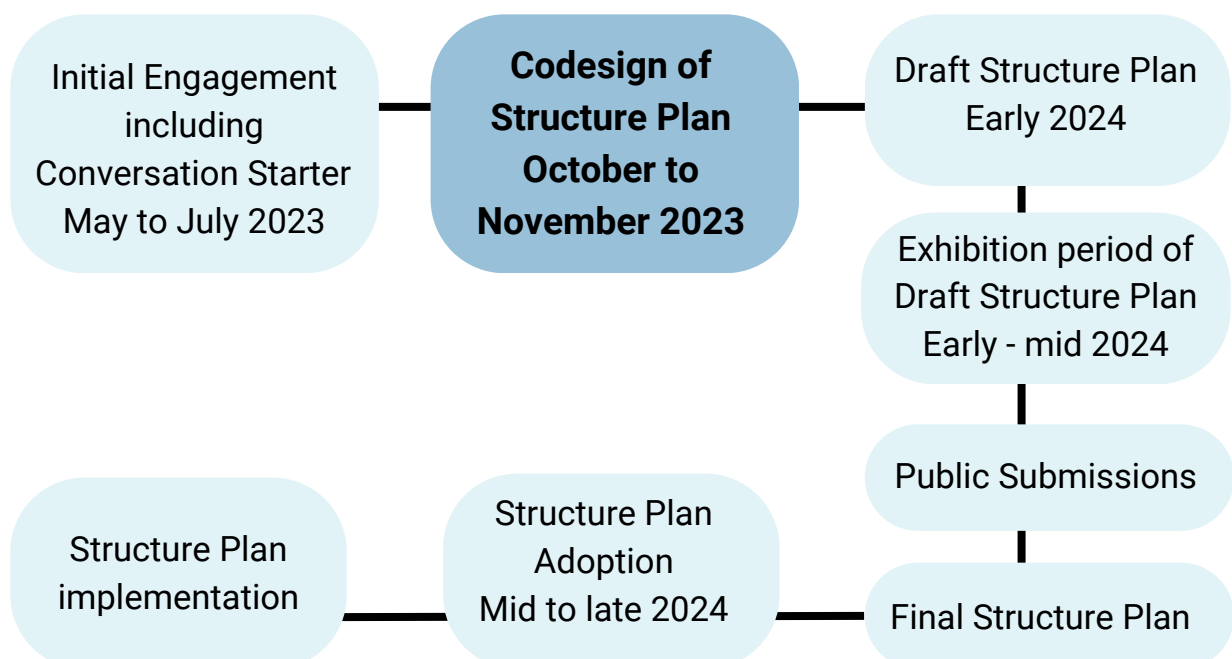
Initial Engagement including Conversation Starter May to July 2023

Codesign of Structure Plan October to November 2023

Draft Structure Plan Early 2024

Exhibition period of Draft Structure Plan Early - mid 2024

Public Submissions

Final Structure Plan

Structure Plan Adoption Mid to late 2024

Structure Plan implementation